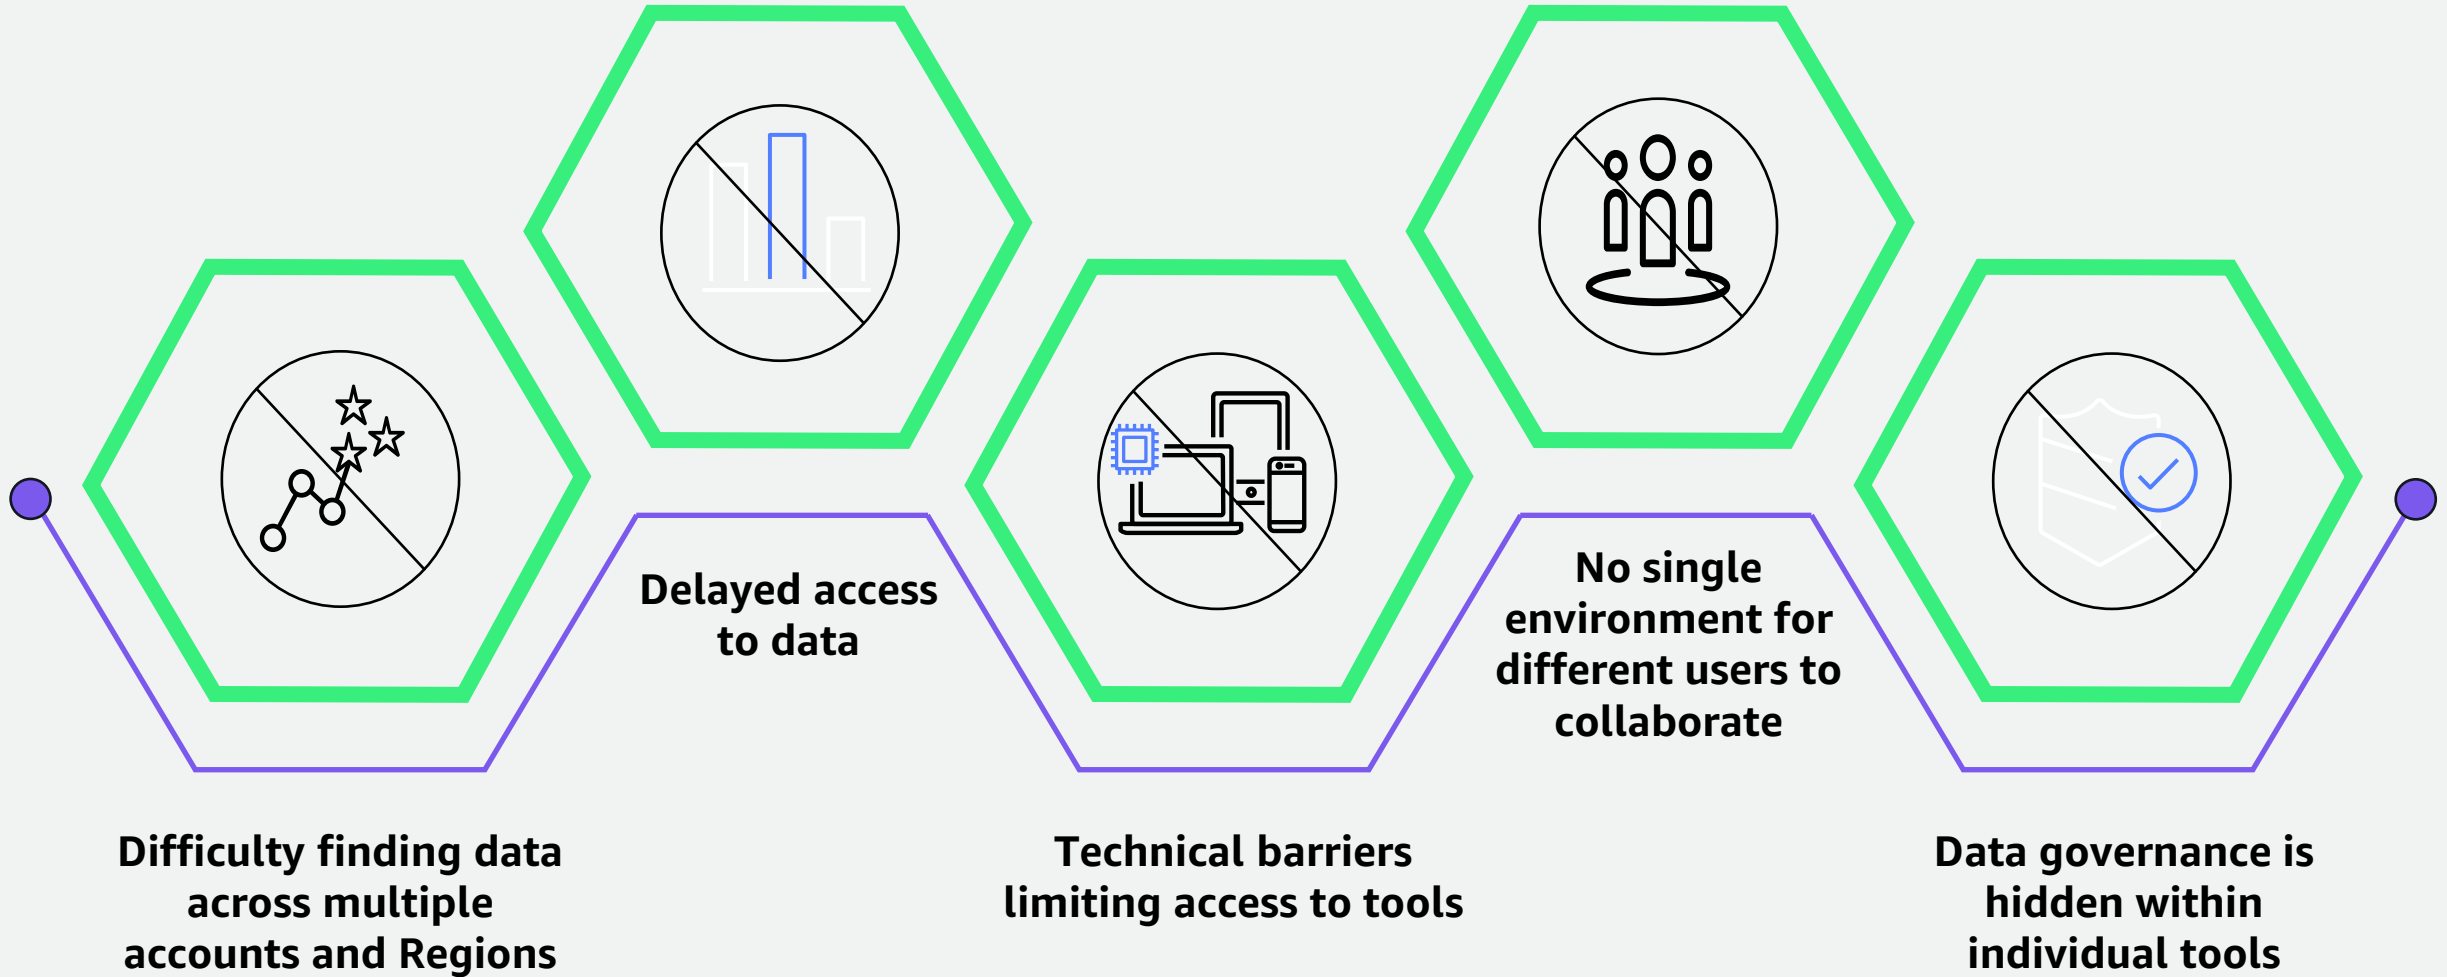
Delayed access to data

No single environment for different users to collaborate

Difficulty finding data across multiple accounts and Regions

Technical barriers limiting access to tools

Data governance is hidden within individual tools